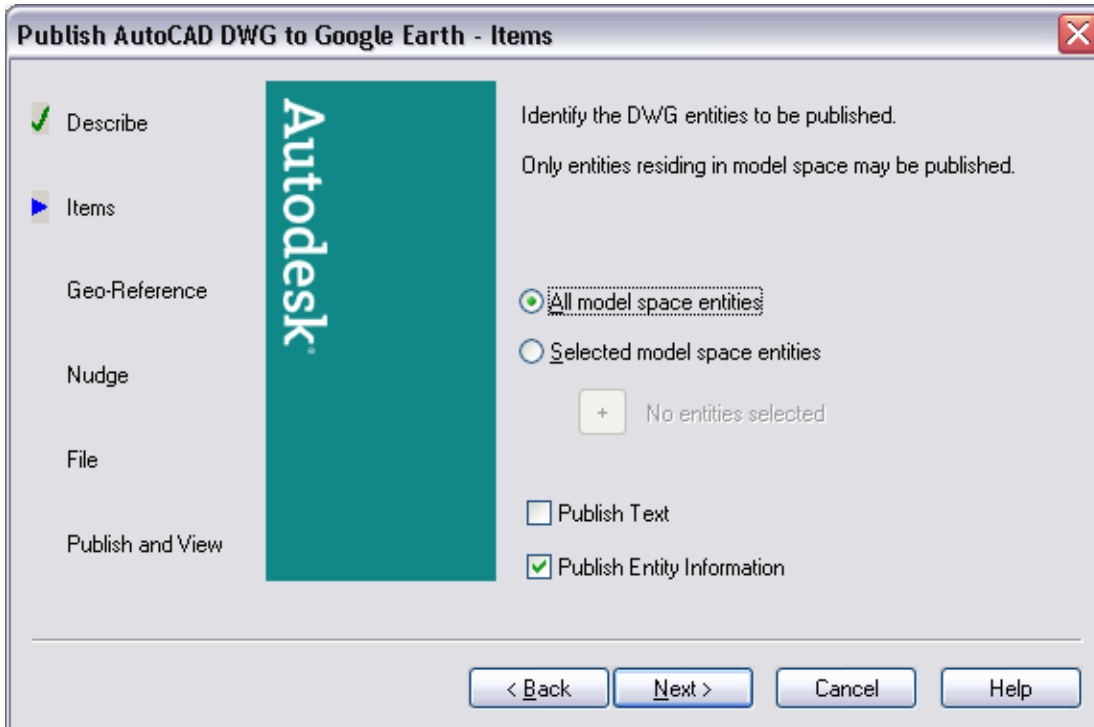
Publish AutoCAD DWG to Google Earth - Items

Describe

Items

Geo-Reference

Nudge

File

Publish and View

Autodesk

Identify the DWG entities to be published.

Only entities residing in model space may be published.

All model space entities

Selected model space entities

+ No entities selected

Publish Text

Publish Entity Information

< Back

Next >

Cancel

Help